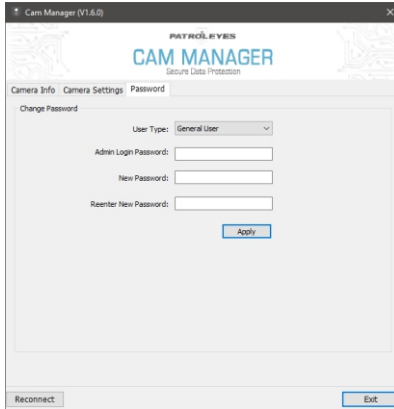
Cam Manager (V1.6.0)

PATROLEYES
CAM MANAGER
Secure Data Protection

Camera Info | Camera Settings | Password

Change Password

User Type: General User

Admin Login Password:

New Password:

Reenter New Password:

Apply

Reconnect

Exit